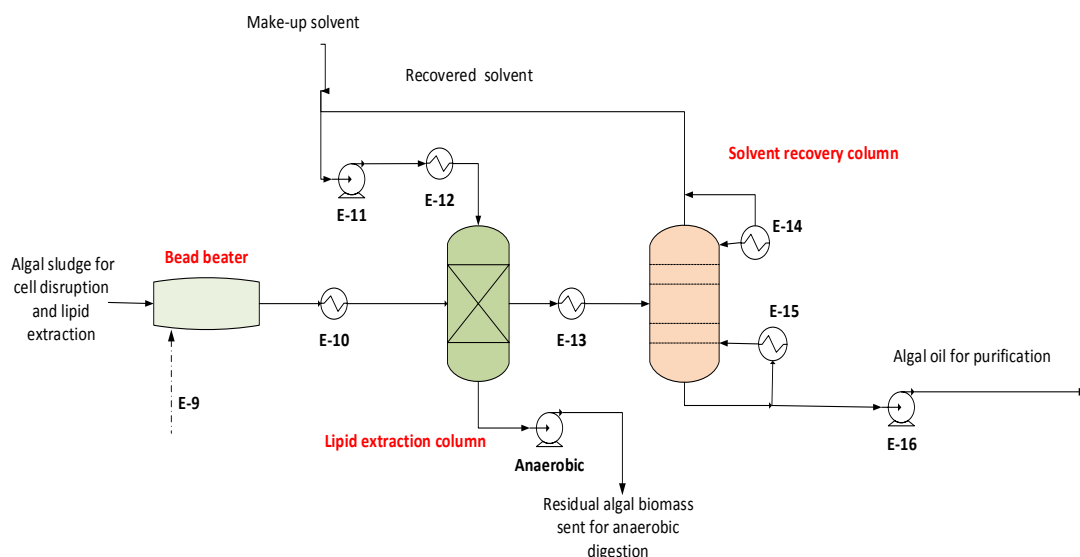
Make-up solvent

Recovered solvent

Solvent recovery column

E-11

E-12

E-14

Algal sludge for cell disruption and lipid extraction

Bead beater

E-10

E-13

E-15

Algal oil for purification

E-9

Lipid extraction column

Anaerobic

E-16

Residual algal biomass sent for anaerobic digestion